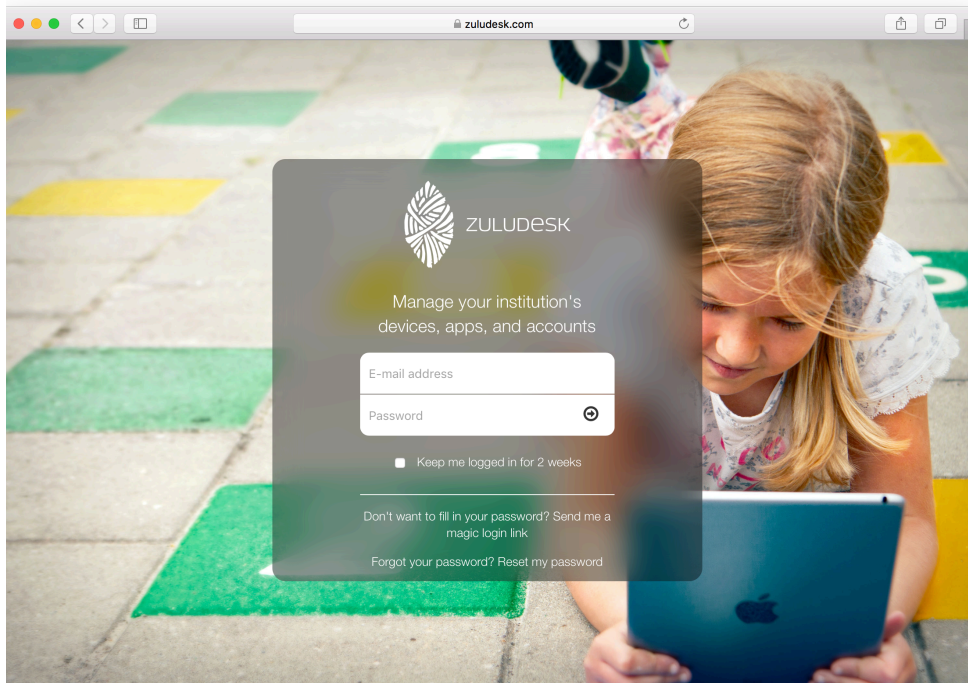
zuludesk.com

zuludesk

Manage your institution's devices, apps, and accounts

E-mail address

Password

Keep me logged in for 2 weeks

Don't want to fill in your password? Send me a magic login link

Forgot your password? Reset my password